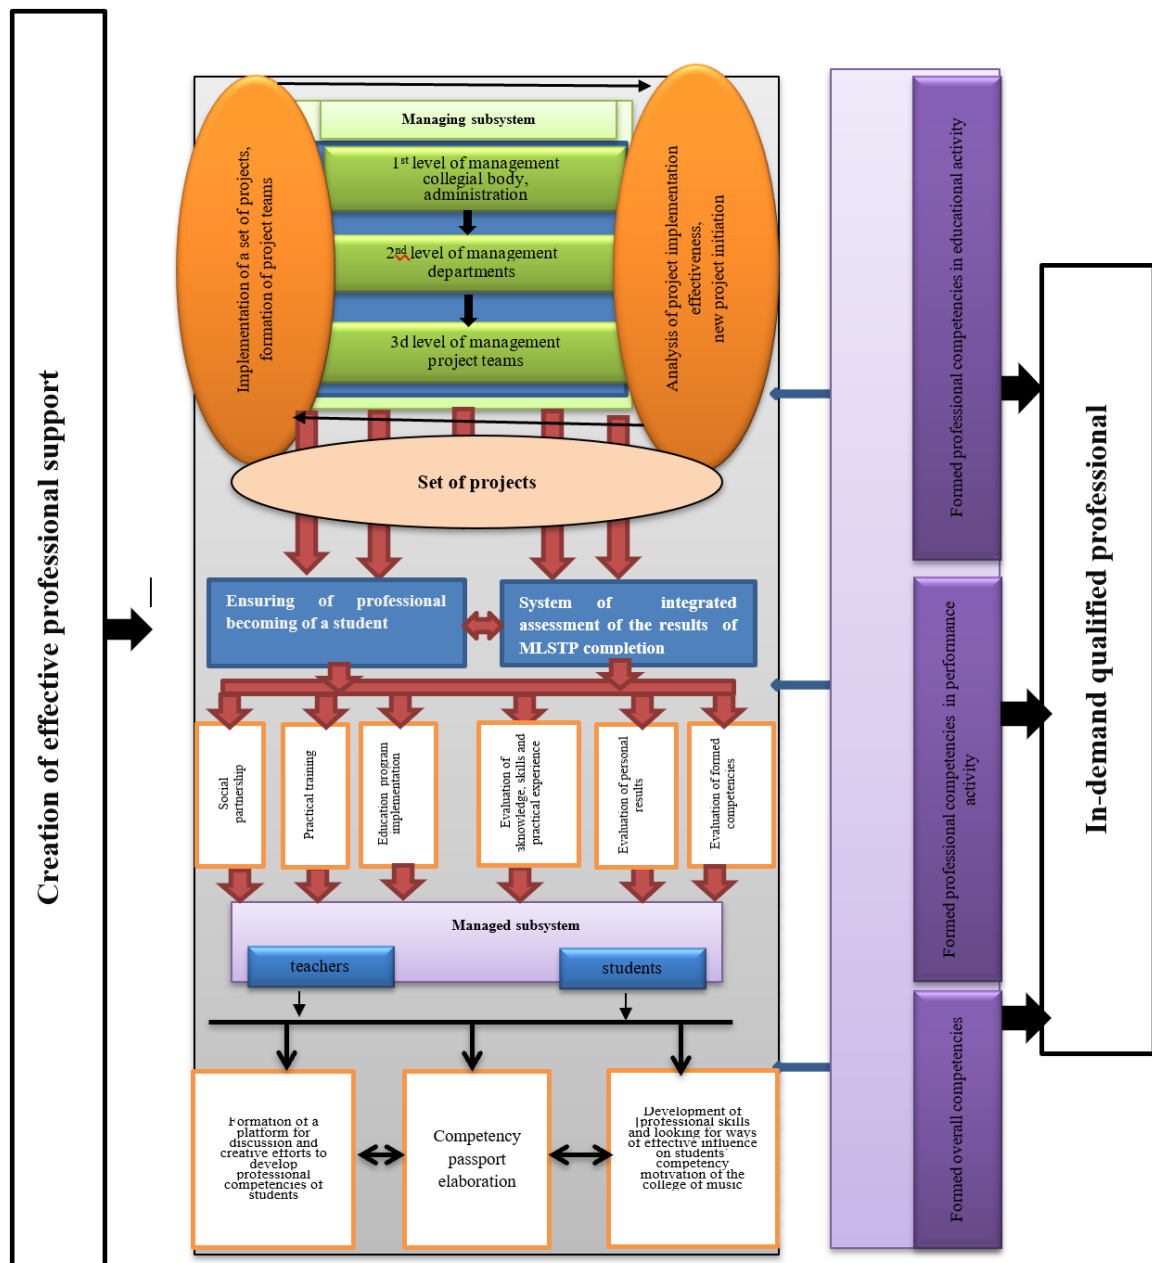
Creation of effective professional support

Managing subsystem

Implementation of a set of projects, formation of project teams

$1^{st}$ level of management collegial body, administration

$2^{nd}$ level of management departments

3d level of management project teams

Analysis of project implementation effectiveness, new project initiation

Set of projects

Ensuring of professional becoming of a student

System of integrated assessment of the results of MLSTP completion

Social partnership

Practical training

Education program implementation

Evaluation of aknowledge, skills and practical experience

Evaluation of personal results

Evaluation of formed competencies

Managed subsystem

teachers

students

Formation of a platform for discussion and creative efforts to develop professional competencies of students

Competency passport elaboration

Development of professional skills and looking for ways of effective influence on students competency motivation of the college of music

Formed professional competencies in educational activity

Formed professional competencies in performance activity

Formed overall competencies

In-demand qualified professional